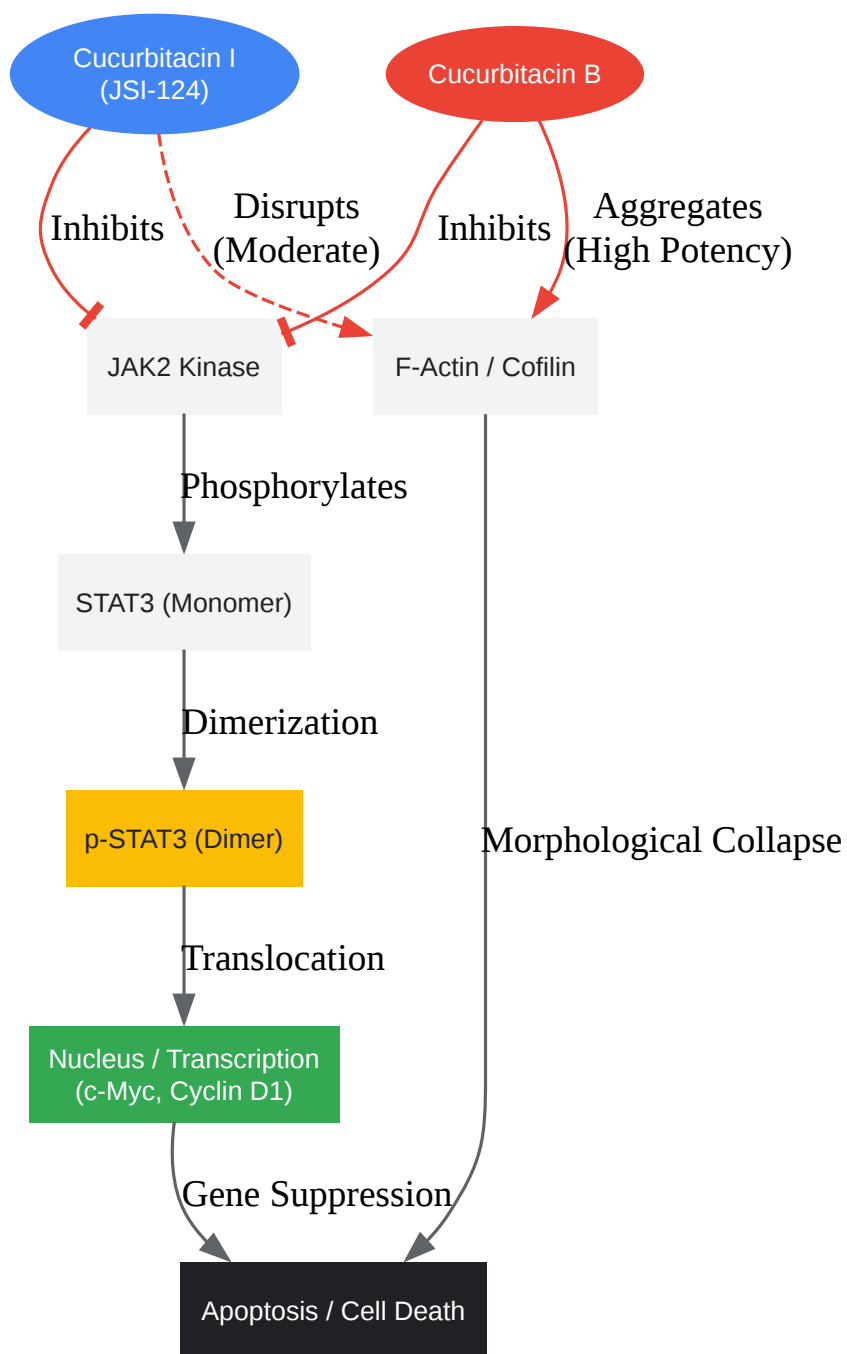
Cucurbitacin I
(JSI-124)

Cucurbitacin B

Inhibits

Disrupts
(Moderate)

Inhibits

Aggregates
(High Potency)

JAK2 Kinase

F-Actin / Cofilin

Phosphorylates

STAT3 (Monomer)

Dimerization

p-STAT3 (Dimer)

Morphological Collapse

Translocation

Nucleus / Transcription
(c-Myc, Cyclin D1)

Gene Suppression

Apoptosis / Cell Death